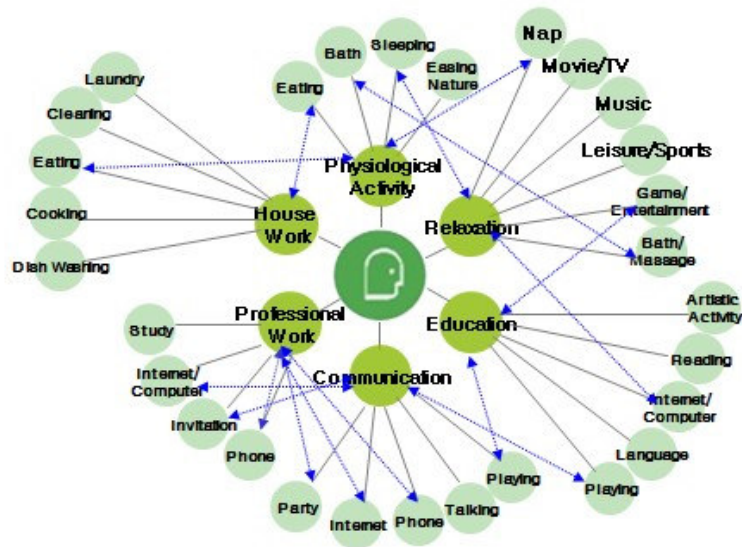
Bath
Sleeping
Easing Nature
Nap
Movie/TV
Music
Leisure/Sports
Eating
Laundry
Clearing
Eating
Physiological Activity
Cooking
House Work
Relaxation
Game/ Entertainment
Bath/ Massage
Dish Washing
Study
Professional Work
Education
Artistic Activity
Reading
Internet/ Computer
Communication
Internet/ Computer
Invitation
Phone
Language
Playing
Playing
Party
Internet
Phone
Talking